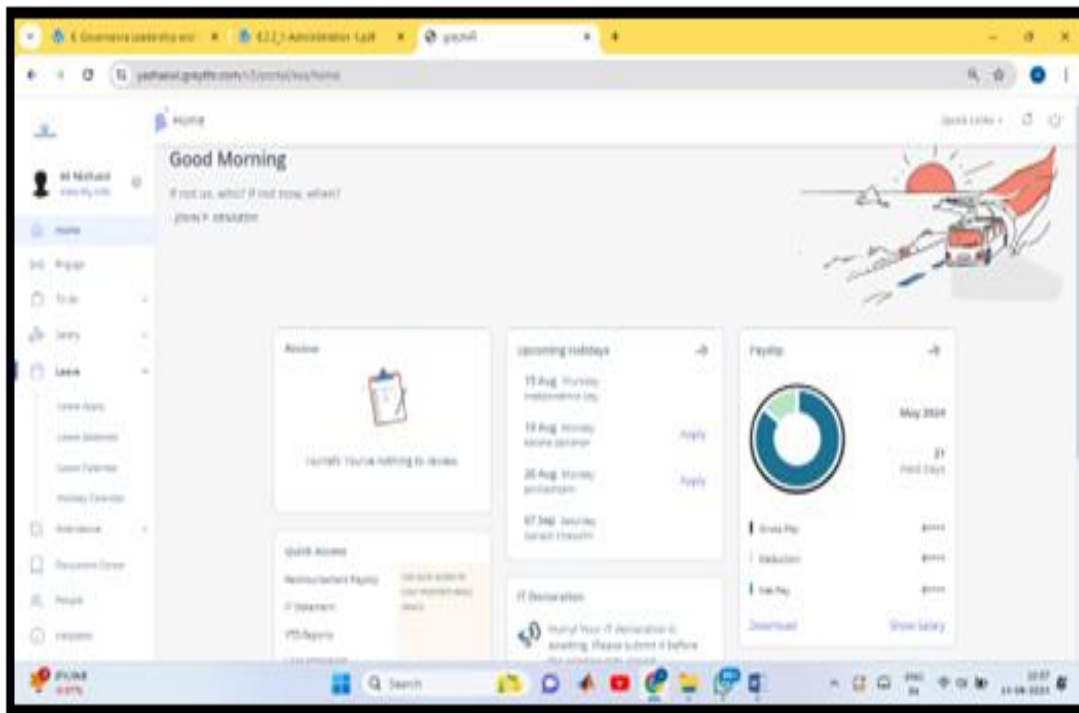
Home

Good Morning

If not us, who? If not now, when?

- JOHN F. KENNEDY

Hi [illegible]

View My Info

Home

Engage

To do

Salary

Leave

Leave Apply

Leave Balances

Leave Calendar

Holiday Calendar

Attendance

Document Center

People

Helpdesk

Review

Hurrah! You've nothing to review.

Upcoming Holidays

15 Aug Thursday
Independence Day

19 Aug Monday
Raksha Bandhan

Apply

26 Aug Monday
Janmashtami

Apply

07 Sep Saturday
Ganesh Chaturthi

Payslip

May 2024

31
Paid Days

Gross Pay ₹****

Deduction ₹****

Net Pay ₹****

Download

Show Salary

Quick Access

Reimbursement Payslip

IT Statement

YTD Reports

IT Declaration

Hurry! Your IT declaration is awaiting. Please submit it before

Quick Links

Search

ENG
IN